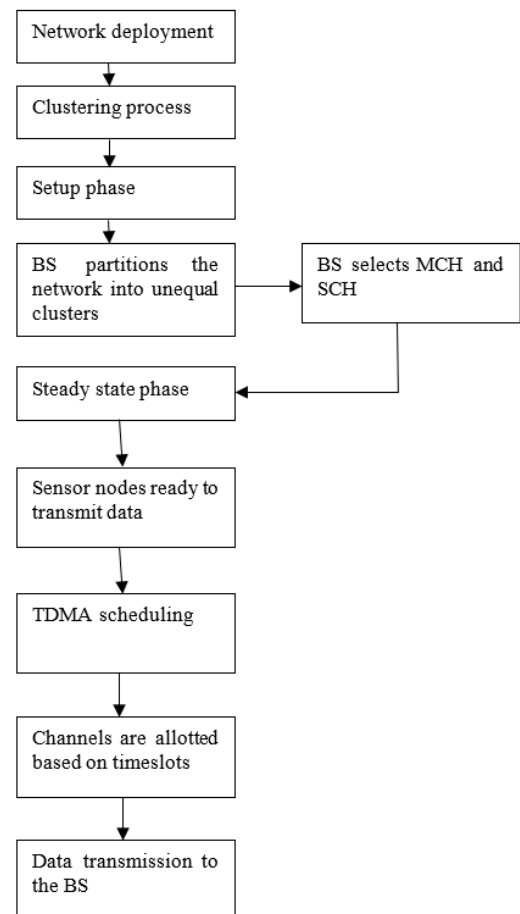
Network deployment

Clustering process

Setup phase

BS partitions the network into unequal clusters

BS selects MCH and SCH

Steady state phase

Sensor nodes ready to transmit data

TDMA scheduling

Channels are allotted based on timeslots

Data transmission to the BS